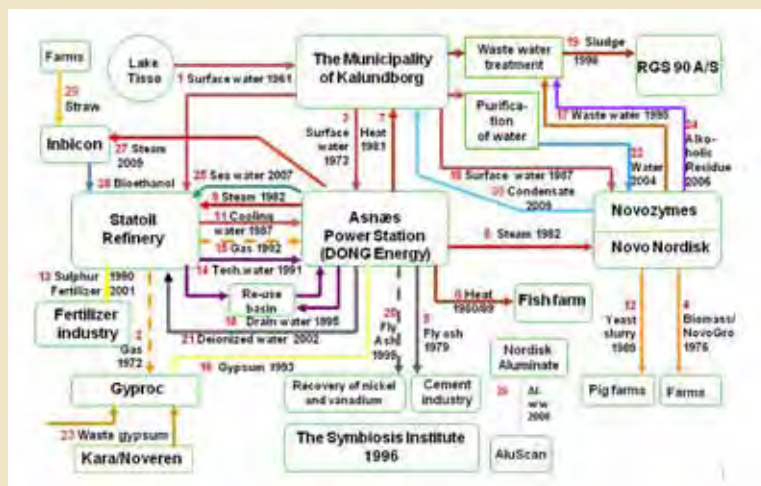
Farms

Lake Tisso

1 Surface water 1961

The Municipality of Kalundborg

Waste water treatment

19 Sludge 1996

RGS 90 A/S

29 Straw

Inbicon

27 Steam 2009

28 Bioethanol

3 Surface water 1972

7 Heat 1981

Purification of water

17 Waste water 1995

24 Alkoholic Residue 2006

22 Water 2004

18 Surface water 1987

30 Condensate 2009

25 Sea water 2007

5 Steam 1982

11 Cooling water 1987

15 Gas 1992

14 Tech.water 1991

Statoil Refinery

Asnæs Power Station (DONG Energy)

6 Steam 1982

Novozymes

Novo Nordisk

13 Sulphur 1990 Fertilizer 2001

Fertilizer industry

Re-use basin

18 Drain water 1995

21 Deionized water 2002

8 Heat 1980/89

Fish farm

2 Gas 1972

20 Fly Ash 1999

9 Fly ash 1979

Nordisk Aluminate

12 Yeast slurry 1989

4 Biomass/ NovoGro 1976

16 Gypsum 1993

Gyproc

Recovery of nickel and vanadium

Cement industry

26 Al-www 2006

Pig farms

Farms

23 Waste gypsum

Kara/Noveren

The Symbiosis Institute 1996

AluScan